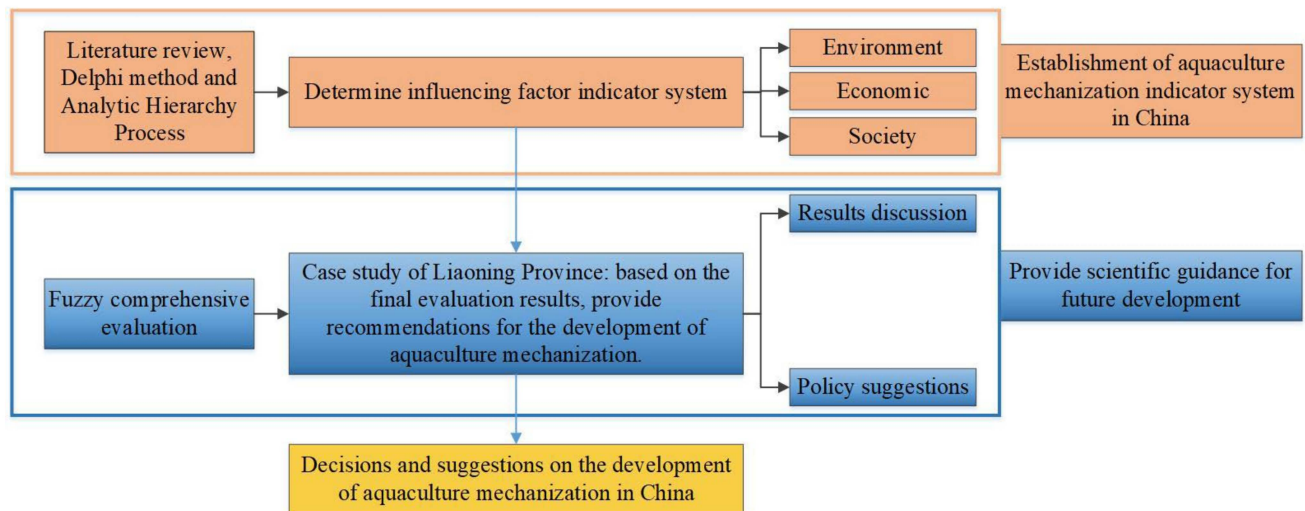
Literature review, Delphi method and Analytic Hierarchy Process

Determine influencing factor indicator system

Environment

Economic

Society

Establishment of aquaculture mechanization indicator system in China

Fuzzy comprehensive evaluation

Case study of Liaoning Province: based on the final evaluation results, provide recommendations for the development of aquaculture mechanization.

Results discussion

Policy suggestions

Provide scientific guidance for future development

Decisions and suggestions on the development of aquaculture mechanization in China